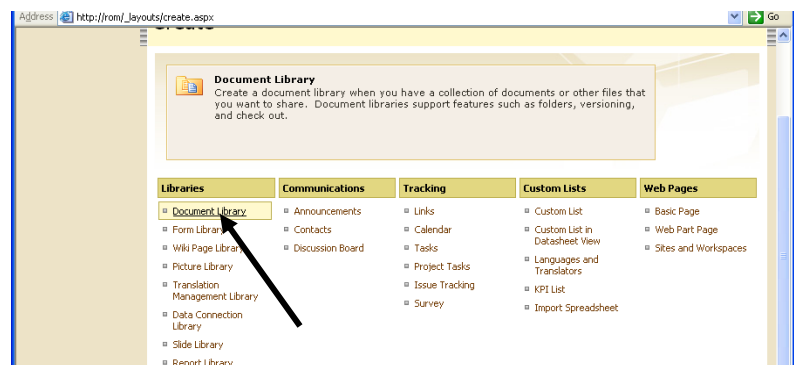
Address http://rom/_layouts/create.aspx

Go

Document Library
Create a document library when you have a collection of documents or other files that you want to share. Document libraries support features such as folders, versioning, and check out.

| Libraries | Communications | Tracking | Custom Lists | Web Pages |
|---|---|---|---|---|
| Document Library | Announcements | Links | Custom List | Basic Page |
| Form Library | Contacts | Calendar | Custom List in Datasheet View | Web Part Page |
| Wiki Page Library | Discussion Board | Tasks | Languages and Translators | Sites and Workspaces |
| Picture Library | | Project Tasks | KPI List | |
| Translation Management Library | | Issue Tracking | Import Spreadsheet | |
| Data Connection Library | | Survey | | |
| Slide Library | | | | |
| Report Library | | | | |